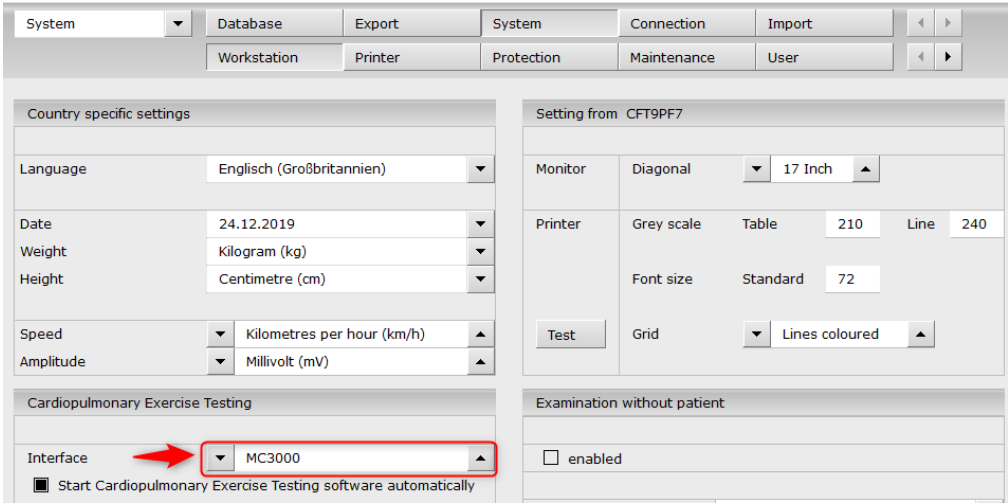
System

Database | Export | System | Connection | Import
Workstation | Printer | Protection | Maintenance | User

Country specific settings

Language Englisch (Großbritannien)

Date 24.12.2019
Weight Kilogram (kg)
Height Centimetre (cm)

Speed Kilometres per hour (km/h)
Amplitude Millivolt (mV)

Cardiopulmonary Exercise Testing

Interface MC3000

Start Cardiopulmonary Exercise Testing software automatically

Setting from CFT9PF7

Monitor Diagonal 17 Inch

Printer Grey scale Table 210 Line 240

Font size Standard 72

Test Grid Lines coloured

Examination without patient

enabled